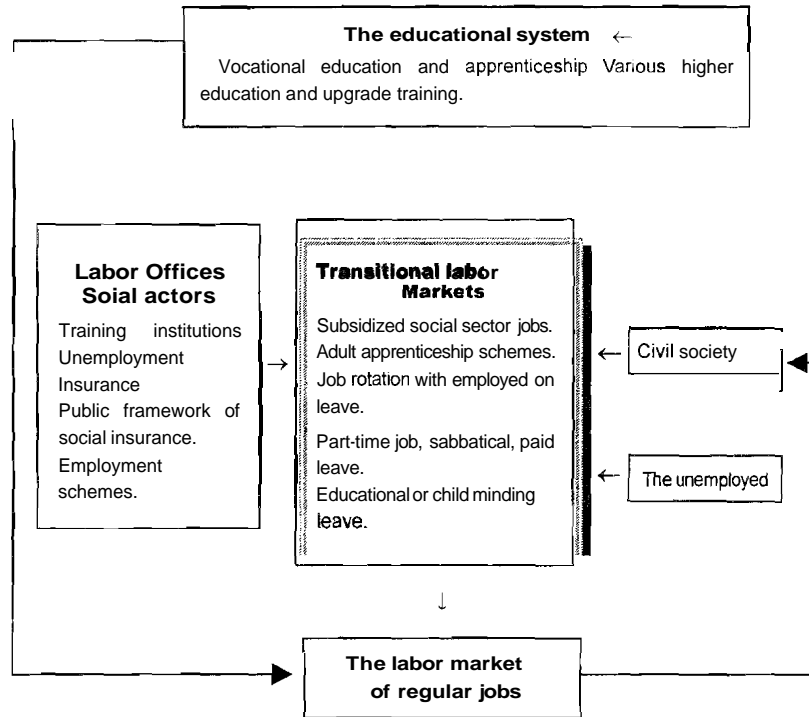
The educational system

Vocational education and apprenticeship Various higher education and upgrade training.

Labor Offices
Soial actors

Training institutions Unemployment Insurance
Public framework of social insurance.
Employment schemes.

Transitional labor Markets

Subsidized social sector jobs.
Adult apprenticeship schemes.
Job rotation with employed on leave.
Part-time job, sabbatical, paid leave.
Educational or child minding leave.

Civil society

The unemployed

The labor market of regular jobs